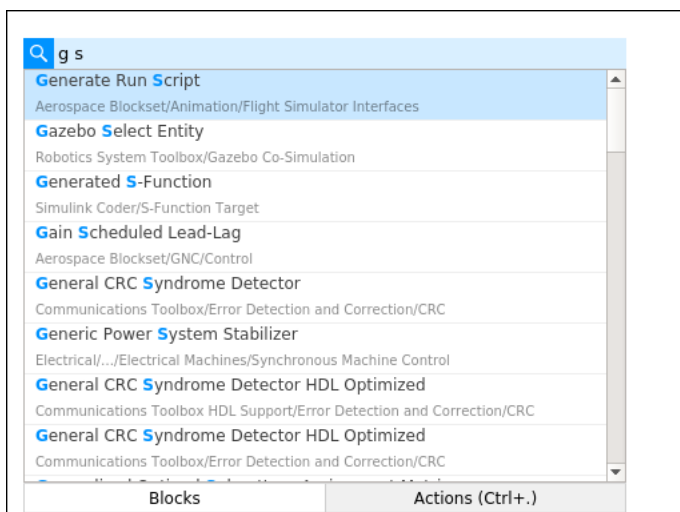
g s

Generate Run Script
Aerospace Blockset/Animation/Flight Simulator Interfaces

Gazebo Select Entity
Robotics System Toolbox/Gazebo Co-Simulation

Generated S-Function
Simulink Coder/S-Function Target

Gain Scheduled Lead-Lag
Aerospace Blockset/GNC/Control

General CRC Syndrome Detector
Communications Toolbox/Error Detection and Correction/CRC

Generic Power System Stabilizer
Electrical/.../Electrical Machines/Synchronous Machine Control

General CRC Syndrome Detector HDL Optimized
Communications Toolbox HDL Support/Error Detection and Correction/CRC

General CRC Syndrome Detector HDL Optimized
Communications Toolbox/Error Detection and Correction/CRC

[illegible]

Blocks | Actions (Ctrl+.)